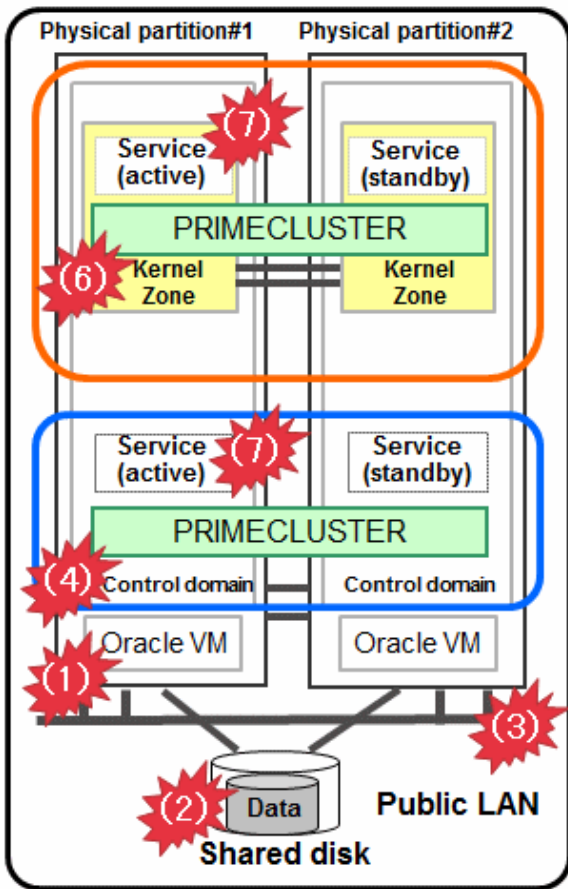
Physical partition#1

Physical partition#2

(7)

Service (active)

Service (standby)

PRIMECLUSTER

(6)

Kernel Zone

Kernel Zone

Service (active)

(7)

Service (standby)

PRIMECLUSTER

(4)

Control domain

Control domain

Oracle VM

Oracle VM

(1)

(3)

(2)

Data

Public LAN

Shared disk